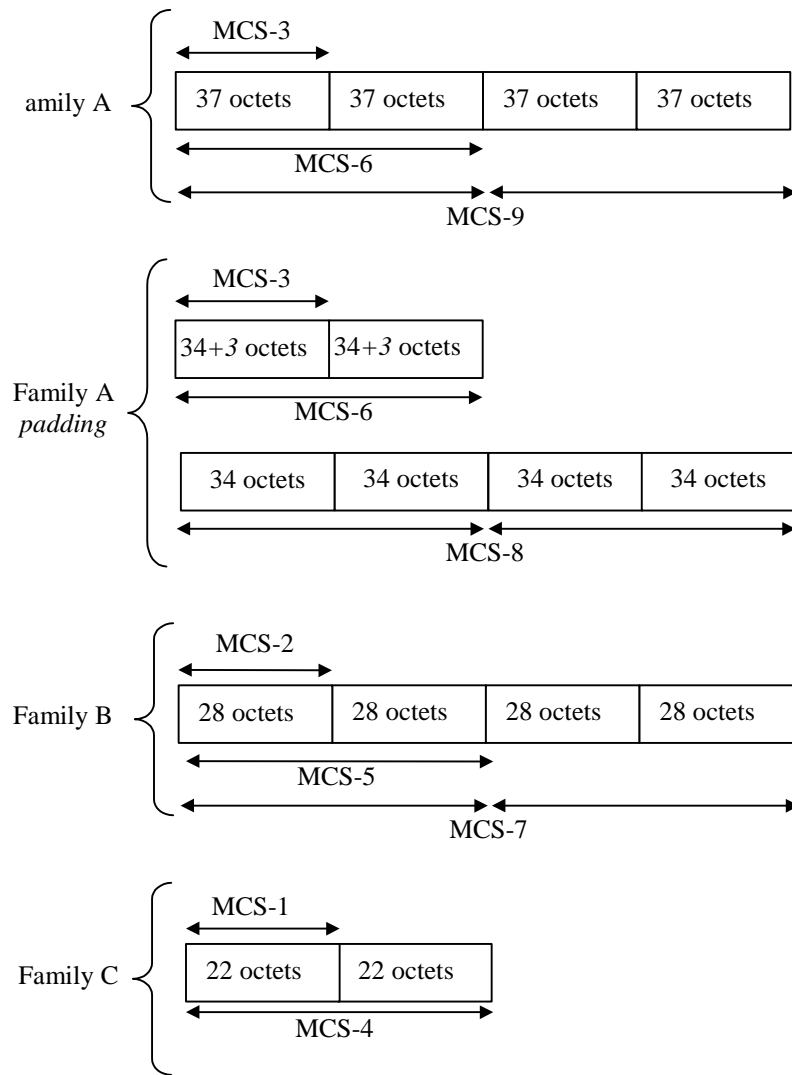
amily A

MCS-3

| 37 octets | 37 octets | 37 octets | 37 octets |
|---|---|---|---|

MCS-6

MCS-9

Family A *padding*

MCS-3

| 34+*3* octets | 34+*3* octets |
|---|---|

MCS-6

| 34 octets | 34 octets | 34 octets | 34 octets |
|---|---|---|---|

MCS-8

Family B

MCS-2

| 28 octets | 28 octets | 28 octets | 28 octets |
|---|---|---|---|

MCS-5

MCS-7

Family C

MCS-1

| 22 octets | 22 octets |
|---|---|

MCS-4